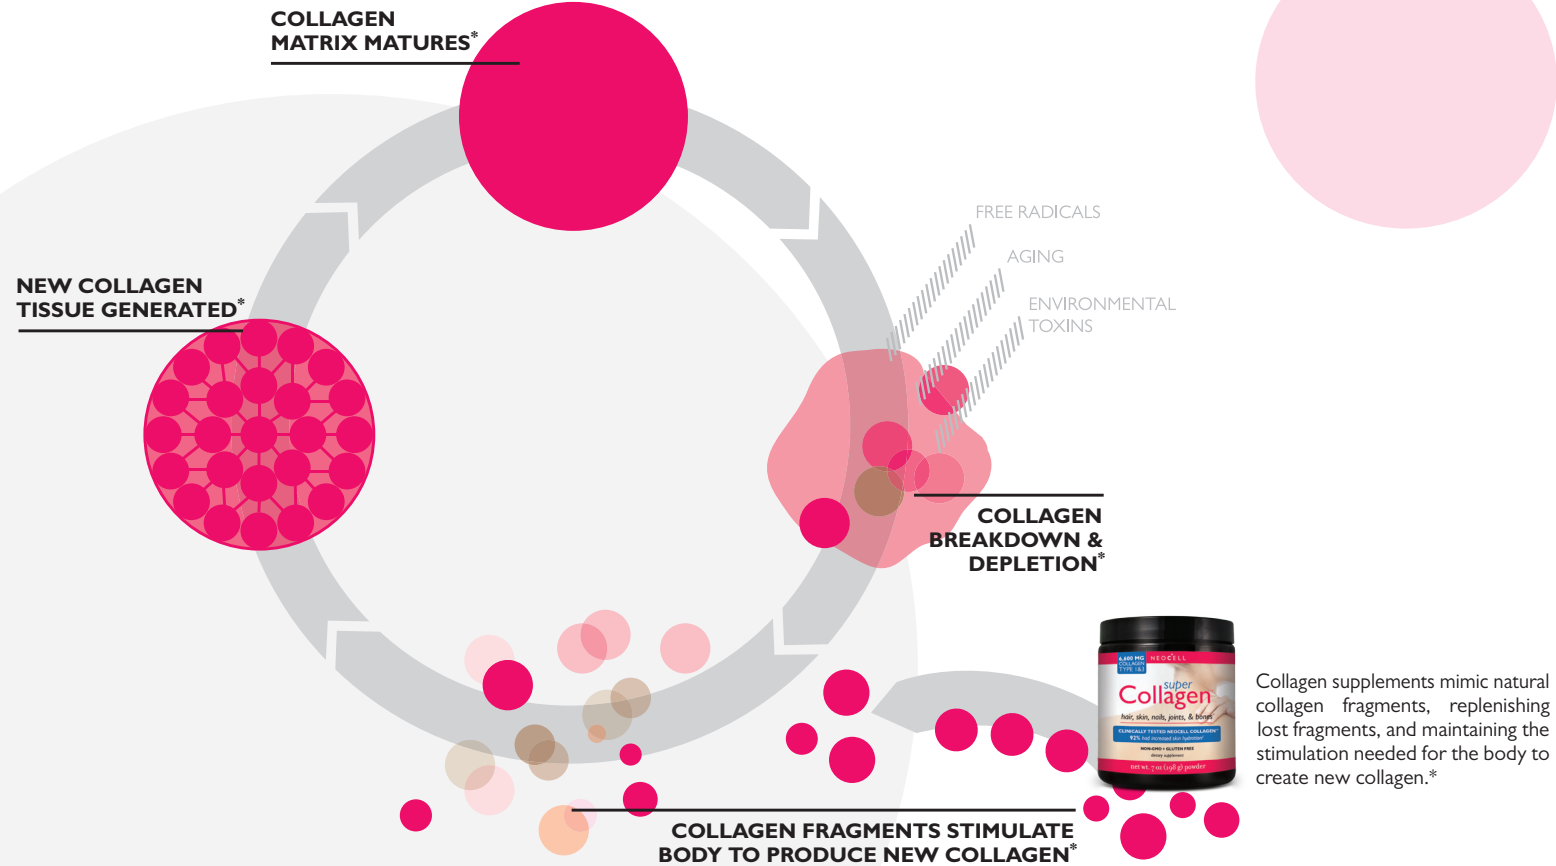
COLLAGEN MATRIX MATURES*

NEW COLLAGEN TISSUE GENERATED*

FREE RADICALS

AGING

ENVIRONMENTAL TOXINS

COLLAGEN BREAKDOWN & DEPLETION*

6,600 MG COLLAGEN TYPE 1&3

NEOCELL

super Collagen

hair, skin, nails, joints, & bones

CLINICALLY TESTED NEOCELL COLLAGEN

NON-GMO • GLUTEN FREE

net wt. 7 oz (198 g) powder

Collagen supplements mimic natural collagen fragments, replenishing lost fragments, and maintaining the stimulation needed for the body to create new collagen.*

COLLAGEN FRAGMENTS STIMULATE BODY TO PRODUCE NEW COLLAGEN*